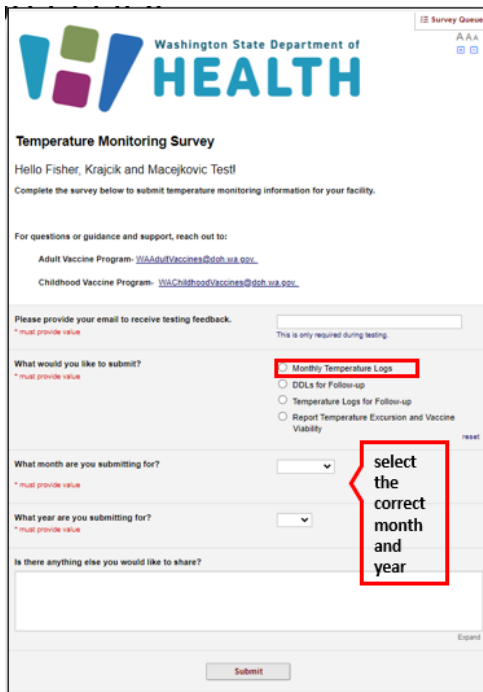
Survey Queue

A A A

Washington State Department of
HEALTH

Temperature Monitoring Survey

Hello Fisher, Krajcik and Macejkovic Test!

Complete the survey below to submit temperature monitoring information for your facility.

For questions or guidance and support, reach out to:

Adult Vaccine Program- WAAdultVaccines@doh.wa.gov

Childhood Vaccine Program- WAChildhoodVaccines@doh.wa.gov

Please provide your email to receive testing feedback.
* must provide value

This is only required during testing.

What would you like to submit?
* must provide value

Monthly Temperature Logs
DDLs for Follow-up
Temperature Logs for Follow-up
Report Temperature Excursion and Vaccine Viability

reset

What month are you submitting for?
* must provide value

select the correct month and year

What year are you submitting for?
* must provide value

Is there anything else you would like to share?

Expand

Submit